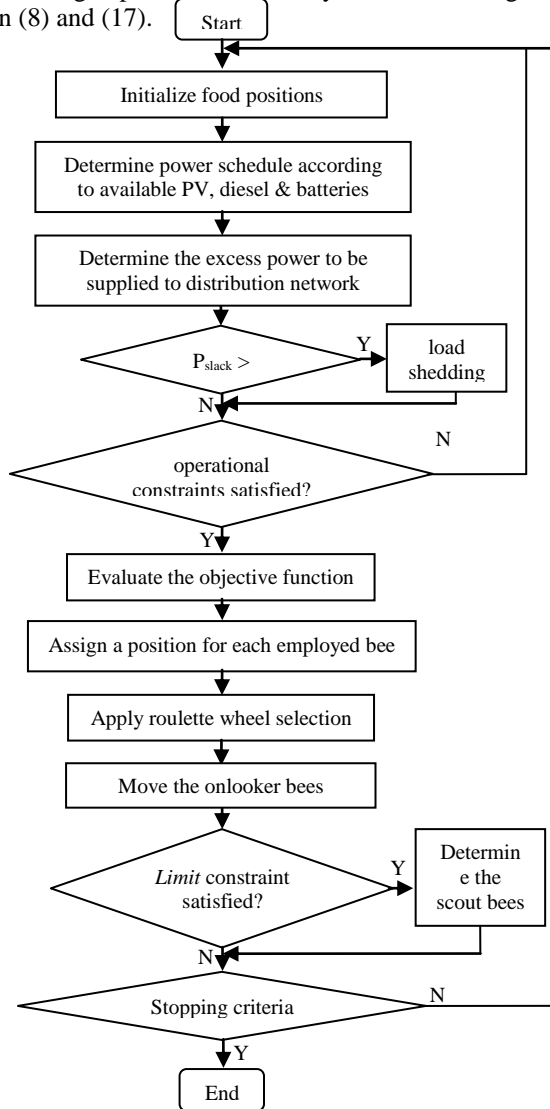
n (8) and (17).

Start

Initialize food positions

Determine power schedule according to available PV, diesel & batteries

Determine the excess power to be supplied to distribution network

$P_{slack}$ >

Y

load shedding

N

N

operational constraints satisfied?

Y

Evaluate the objective function

Assign a position for each employed bee

Apply roulette wheel selection

Move the onlooker bees

*Limit* constraint satisfied?

Y

Determin e the scout bees

N

Stopping criteria

N

Y

End